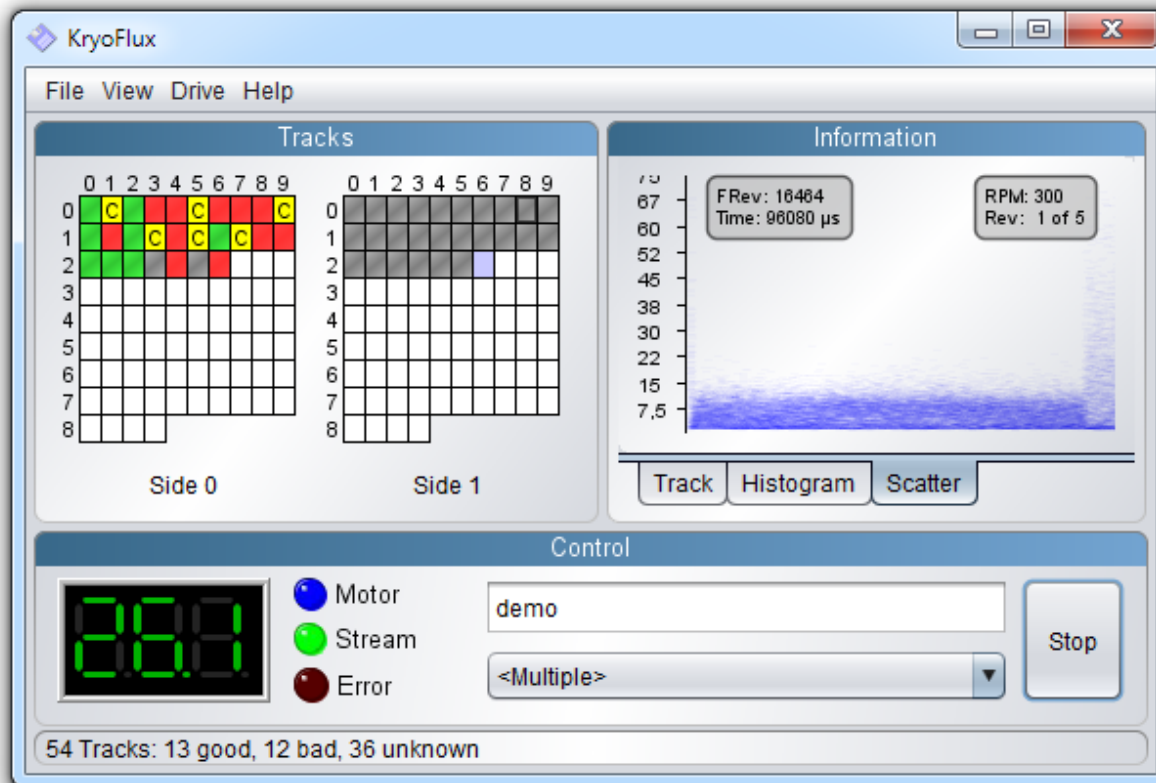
KryoFlux

File View Drive Help

Tracks

0 1 2 3 4 5 6 7 8 9
0 C C C
1 C C C
2
3
4
5
6
7
8

Side 0

0 1 2 3 4 5 6 7 8 9
0
1
2
3
4
5
6
7
8

Side 1

Information

75
67
60
52
45
38
30
22
15
7,5

FRev: 16464
Time: 96080 µs

RPM: 300
Rev: 1 of 5

Track Histogram Scatter

Control

26.1

Motor
Stream
Error

demo

<Multiple>

Stop

54 Tracks: 13 good, 12 bad, 36 unknown